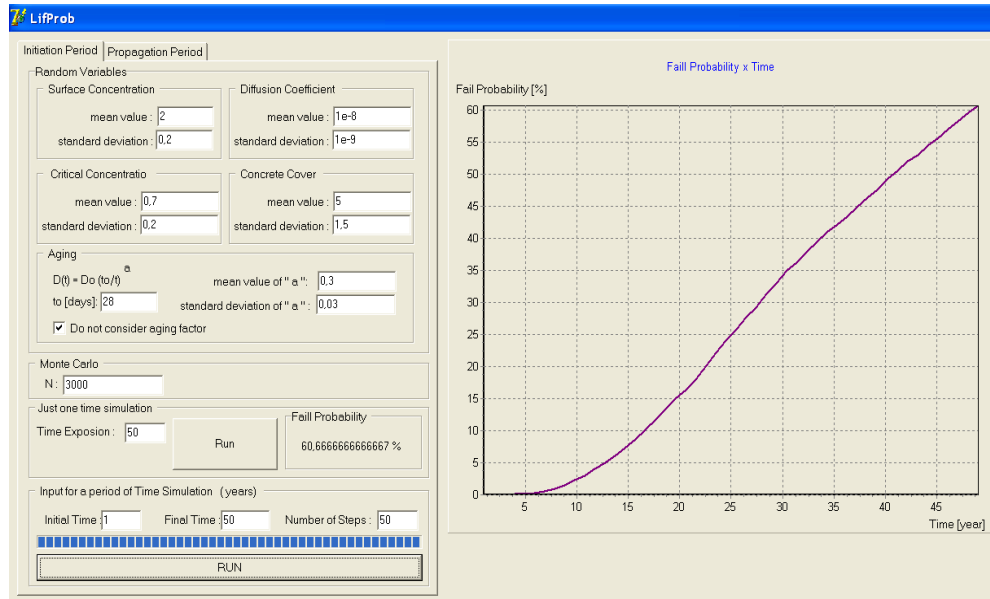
LifProb

Initiation Period | Propagation Period

Random Variables

Surface Concentration
mean value : 2
standard deviation : 0,2

Diffusion Coefficient
mean value : 1e-8
standard deviation : 1e-9

Critical Concentratio
mean value : 0,7
standard deviation : 0,2

Concrete Cover
mean value : 5
standard deviation : 1,5

Aging
D(t) = Do (to/t)$^{a}$
to [days]: 28
mean value of " a ": 0,3
standard deviation of " a " : 0,03
☑ Do not consider aging factor

Monte Carlo
N : 3000

Just one time simulation
Time Exposion : 50
Run
Faill Probability
60,6666666666667 %

Input for a period of Time Simulation (years)
Initial Time : 1
Final Time : 50
Number of Steps : 50

RUN

Faill Probability x Time
Fail Probability [%]
60
55
50
45
40
35
30
25
20
15
10
5
0
5 10 15 20 25 30 35 40 45
Time [year]